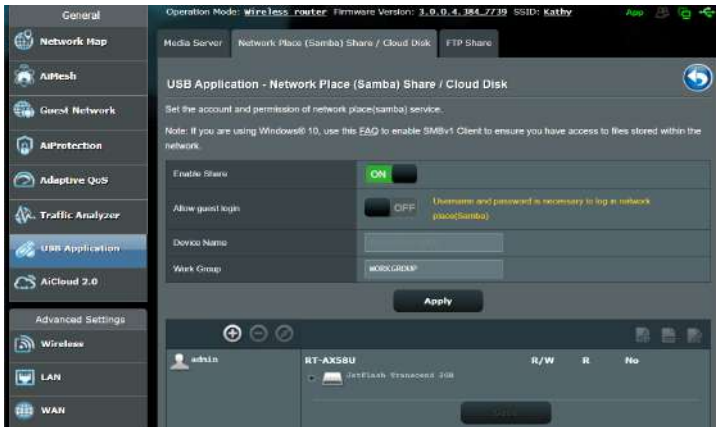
General

Network Map

AiMesh

Guest Network

AiProtection

Adaptive QoS

Traffic Analyzer

USB Application

AiCloud 2.0

Advanced Settings

Wireless

LAN

WAN

Operation Mode: Wireless router Firmware Version: 3.0.0.4.384.7739 SSID: Kathy

App

Media Server | Network Place (Samba) Share / Cloud Disk | FTP Share

USB Application - Network Place (Samba) Share / Cloud Disk

Set the account and permission of network place(samba) service.

Note: If you are using Windows® 10, use this FAQ to enable SMBv1 Client to ensure you have access to files stored within the network.

| | |
|---|---|
| Enable Share | ON |
| Allow guest login | OFF Username and password is necessary to log in network place(Samba) |
| Device Name | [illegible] |
| Work Group | WORKGROUP |

Apply

admin

RT-AX58U R/W R No

JetFlash Transcend 2GB

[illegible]